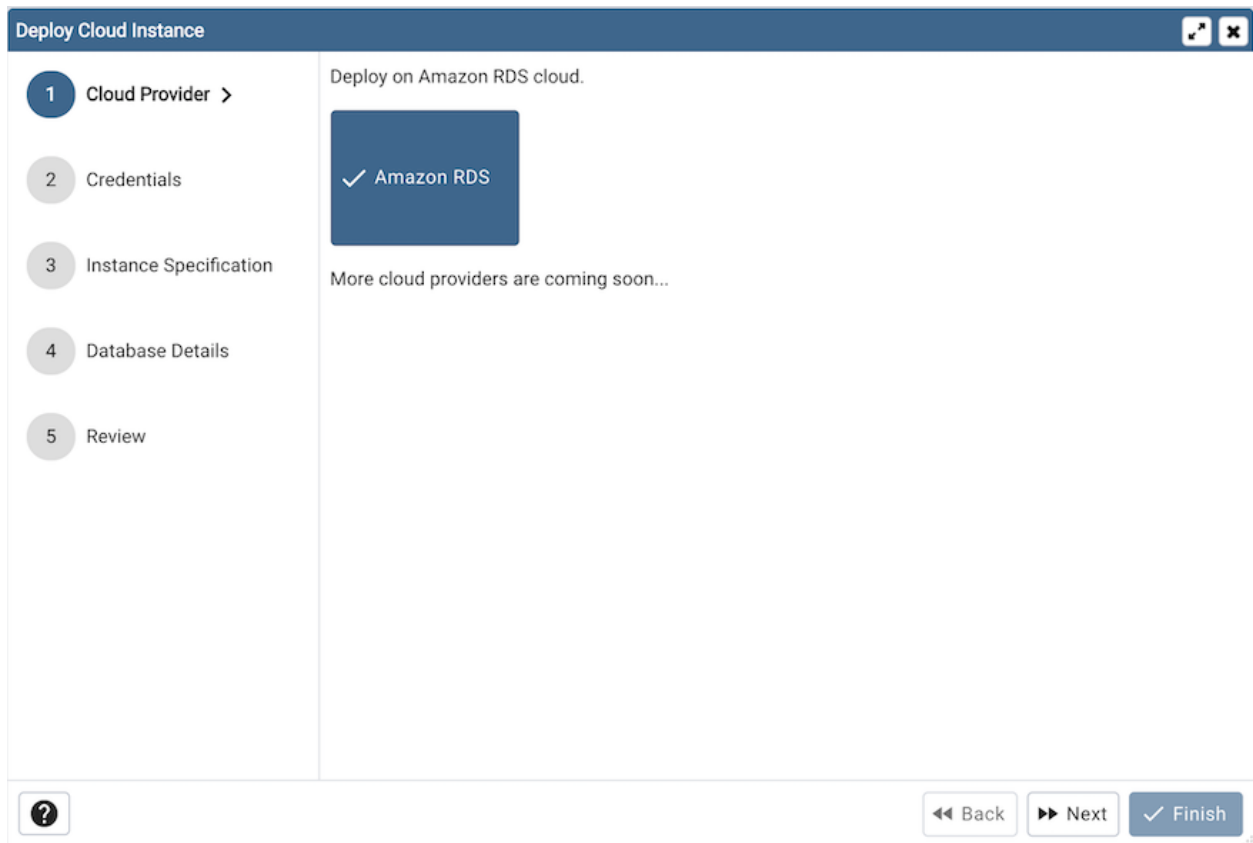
Deploy Cloud Instance

1 Cloud Provider >

2 Credentials

3 Instance Specification

4 Database Details

5 Review

Deploy on Amazon RDS cloud.

Amazon RDS

More cloud providers are coming soon...

?

Back

Next

Finish